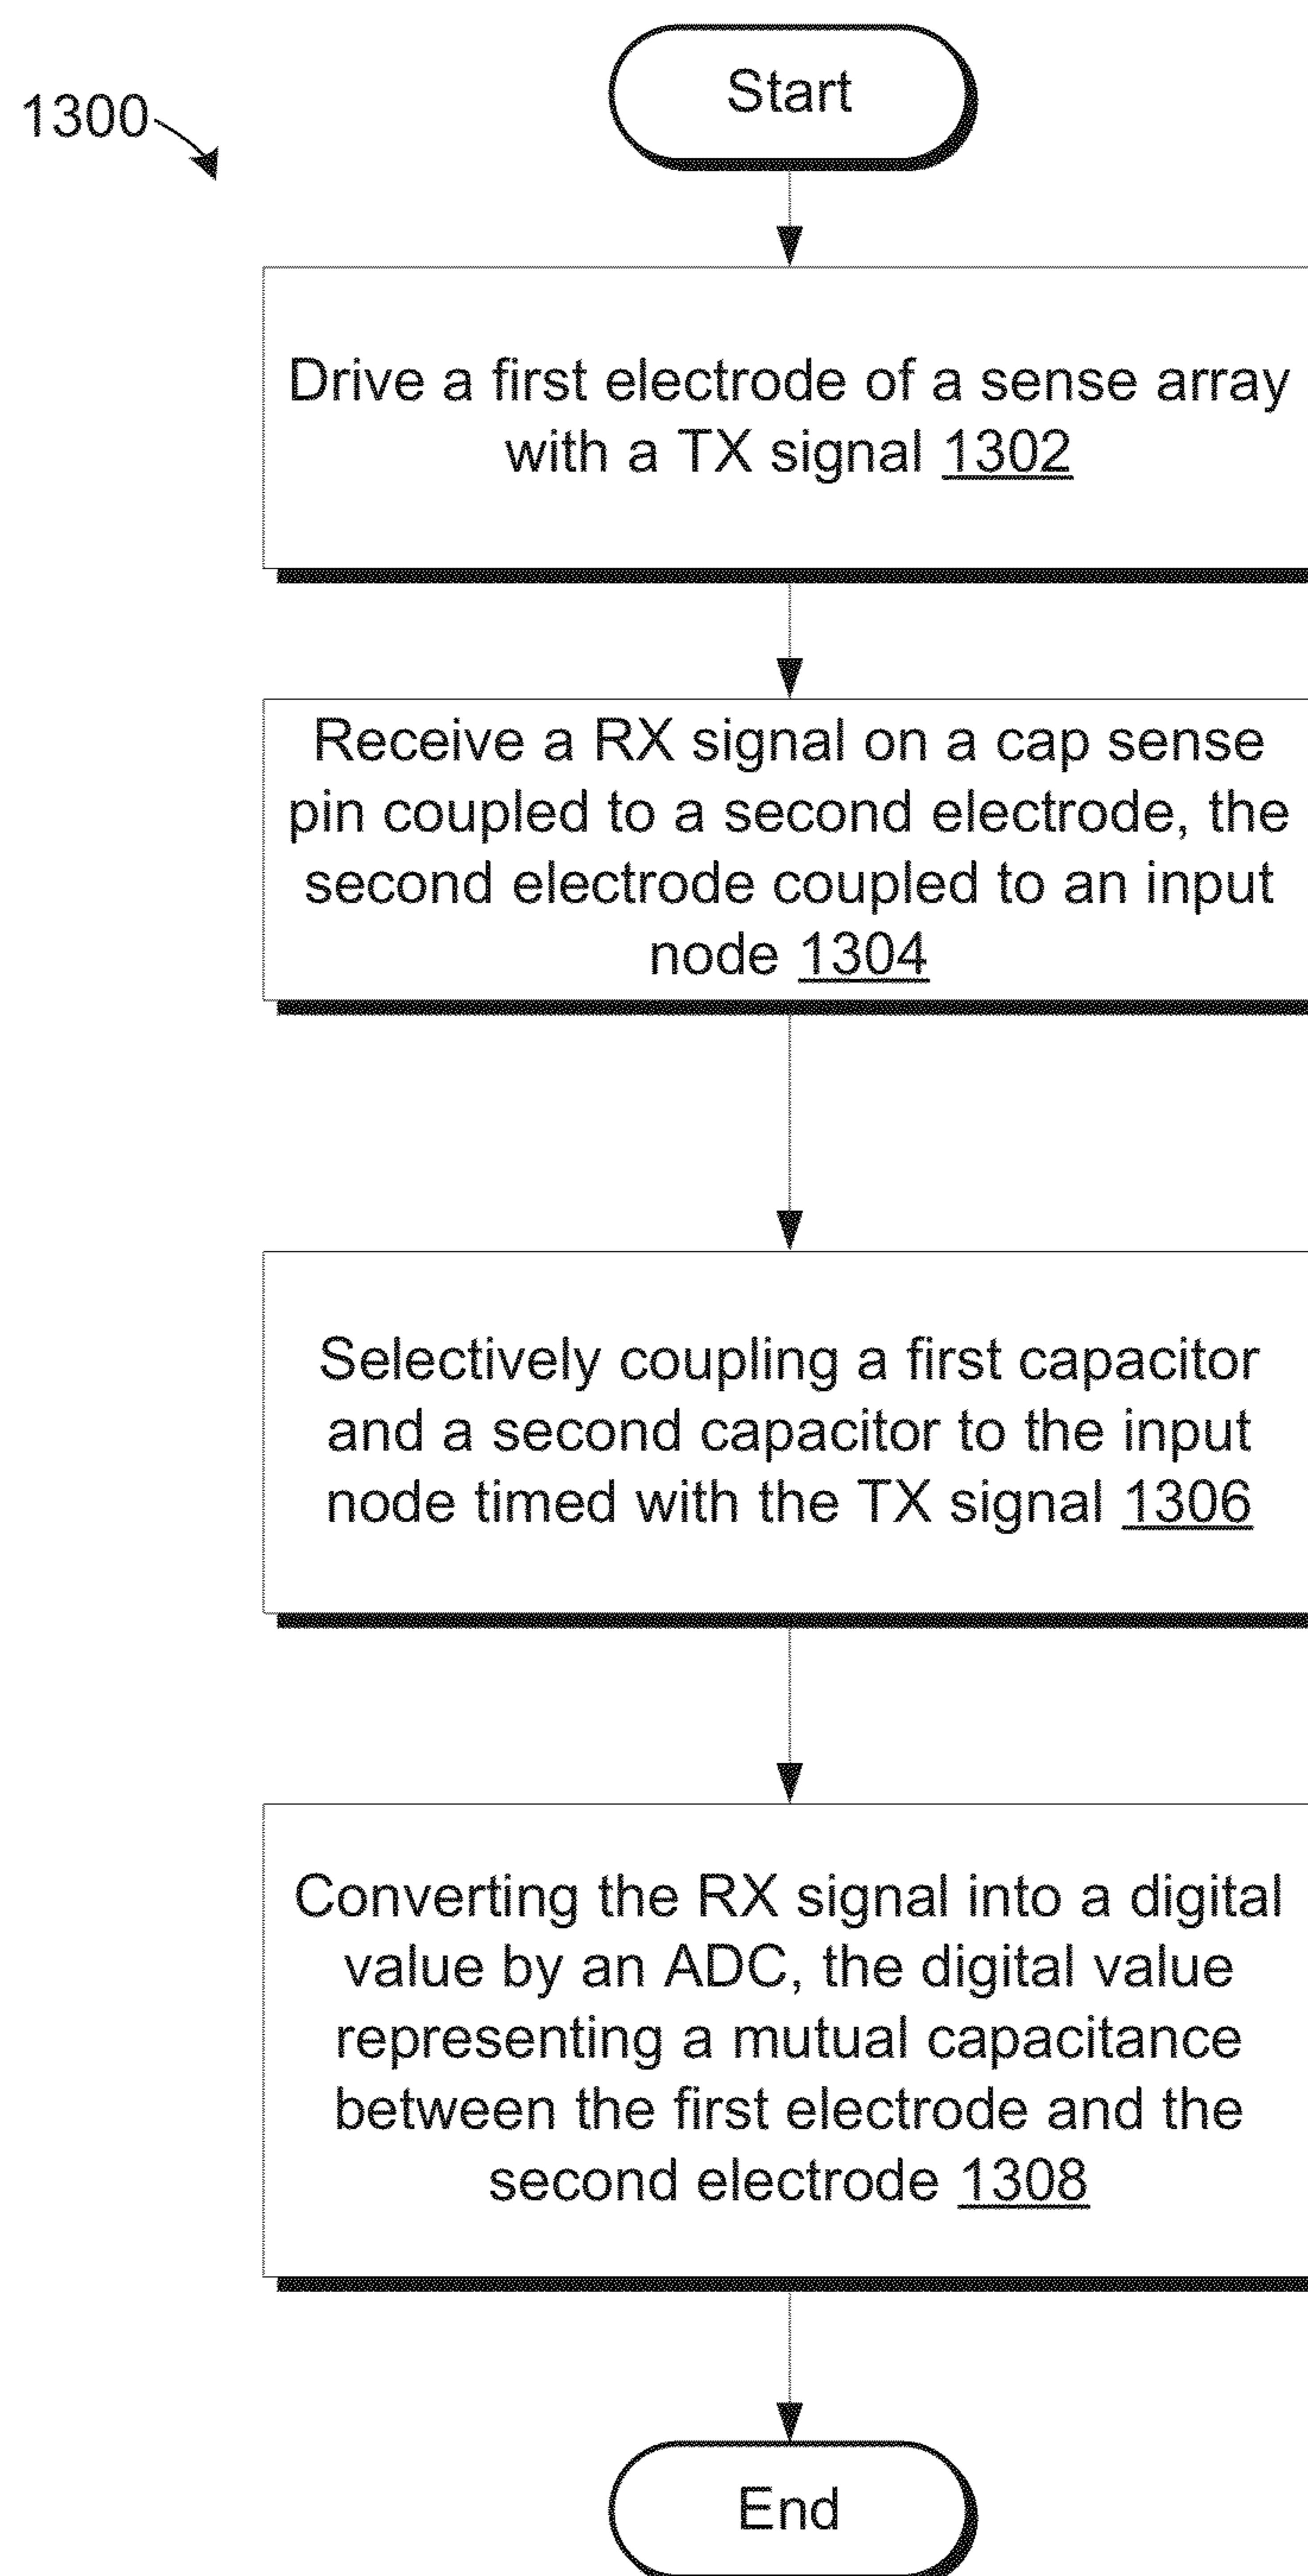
1300

Start

Drive a first electrode of a sense array with a TX signal 1302

Receive a RX signal on a cap sense pin coupled to a second electrode, the second electrode coupled to an input node 1304

Selectively coupling a first capacitor and a second capacitor to the input node timed with the TX signal 1306

Converting the RX signal into a digital value by an ADC, the digital value representing a mutual capacitance between the first electrode and the second electrode 1308

End